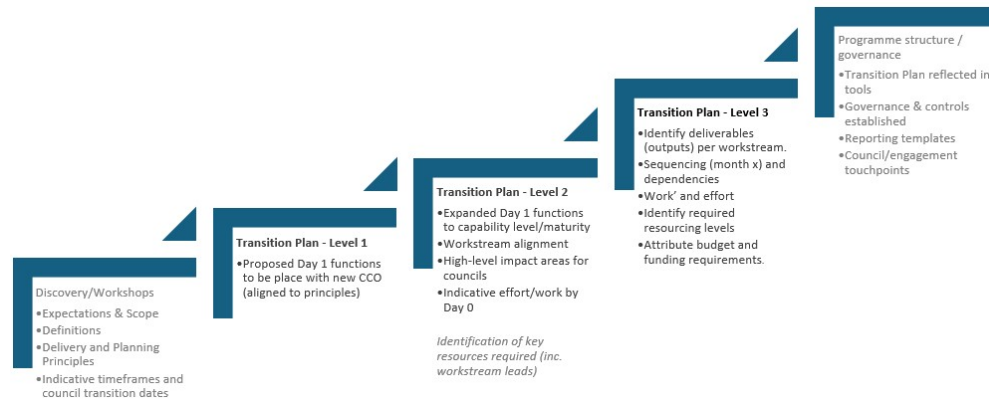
Discovery/Workshops
•Expectations & Scope
•Definitions
•Delivery and Planning Principles
•Indicative timeframes and council transition dates

Transition Plan - Level 1
•Proposed Day 1 functions to be place with new CCO (aligned to principles)

Transition Plan - Level 2
•Expanded Day 1 functions to capability level/maturity
•Workstream alignment
•High-level impact areas for councils
•Indicative effort/work by Day 0

Identification of key resources required (inc. workstream leads)

Transition Plan - Level 3
•Identify deliverables (outputs) per workstream.
•Sequencing (month x) and dependencies
•Work' and effort
•Identify required resourcing levels
•Attribute budget and funding requirements.

Programme structure / governance
•Transition Plan reflected in tools
•Governance & controls established
•Reporting templates
•Council/engagement touchpoints